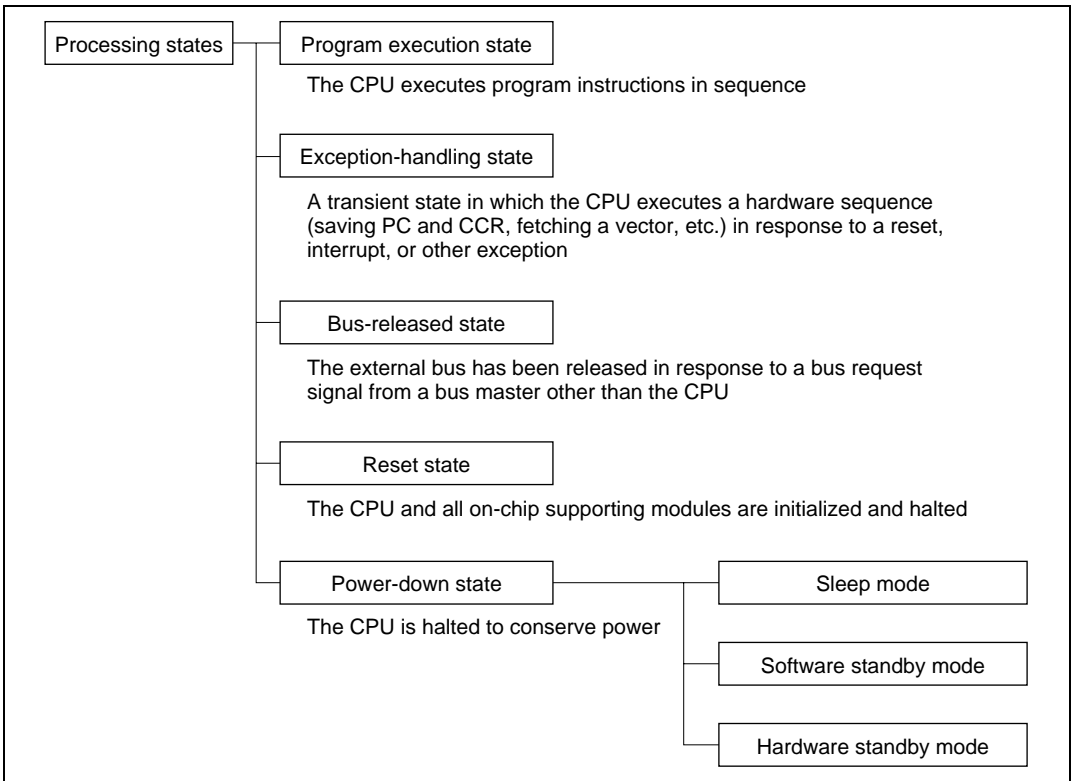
Processing states

Program execution state

The CPU executes program instructions in sequence

Exception-handling state

A transient state in which the CPU executes a hardware sequence (saving PC and CCR, fetching a vector, etc.) in response to a reset, interrupt, or other exception

Bus-released state

The external bus has been released in response to a bus request signal from a bus master other than the CPU

Reset state

The CPU and all on-chip supporting modules are initialized and halted

Power-down state

The CPU is halted to conserve power

Sleep mode

Software standby mode

Hardware standby mode